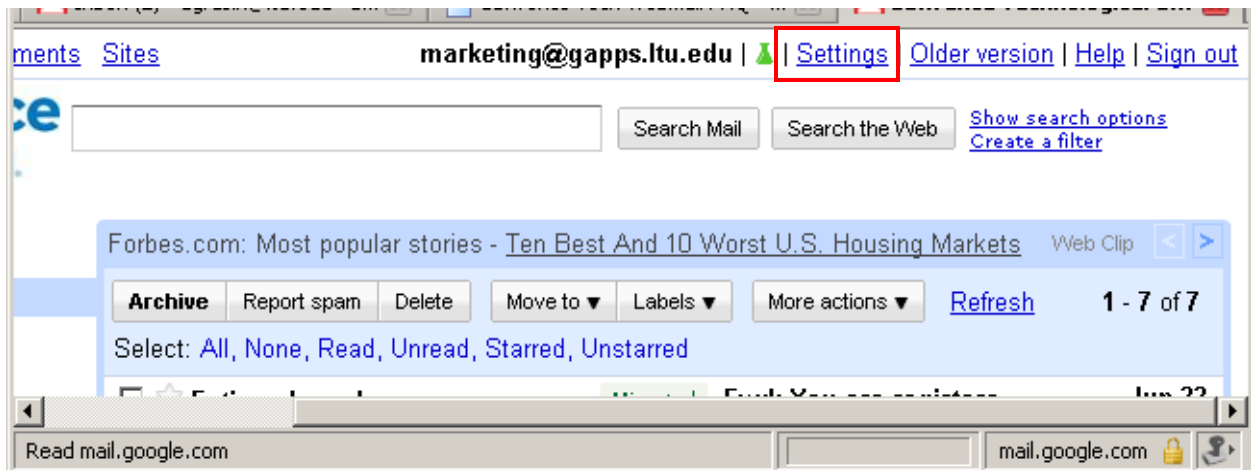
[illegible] | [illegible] | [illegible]

ments Sites marketing@gapps.ltu.edu | | Settings | Older version | Help | Sign out

ce

Search Mail Search the Web Show search options Create a filter

Forbes.com: Most popular stories - Ten Best And 10 Worst U.S. Housing Markets Web Clip

Archive Report spam Delete Move to ▾ Labels ▾ More actions ▾ Refresh 1 - 7 of 7

Select: All, None, Read, Unread, Starred, Unstarred

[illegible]

Read mail.google.com mail.google.com